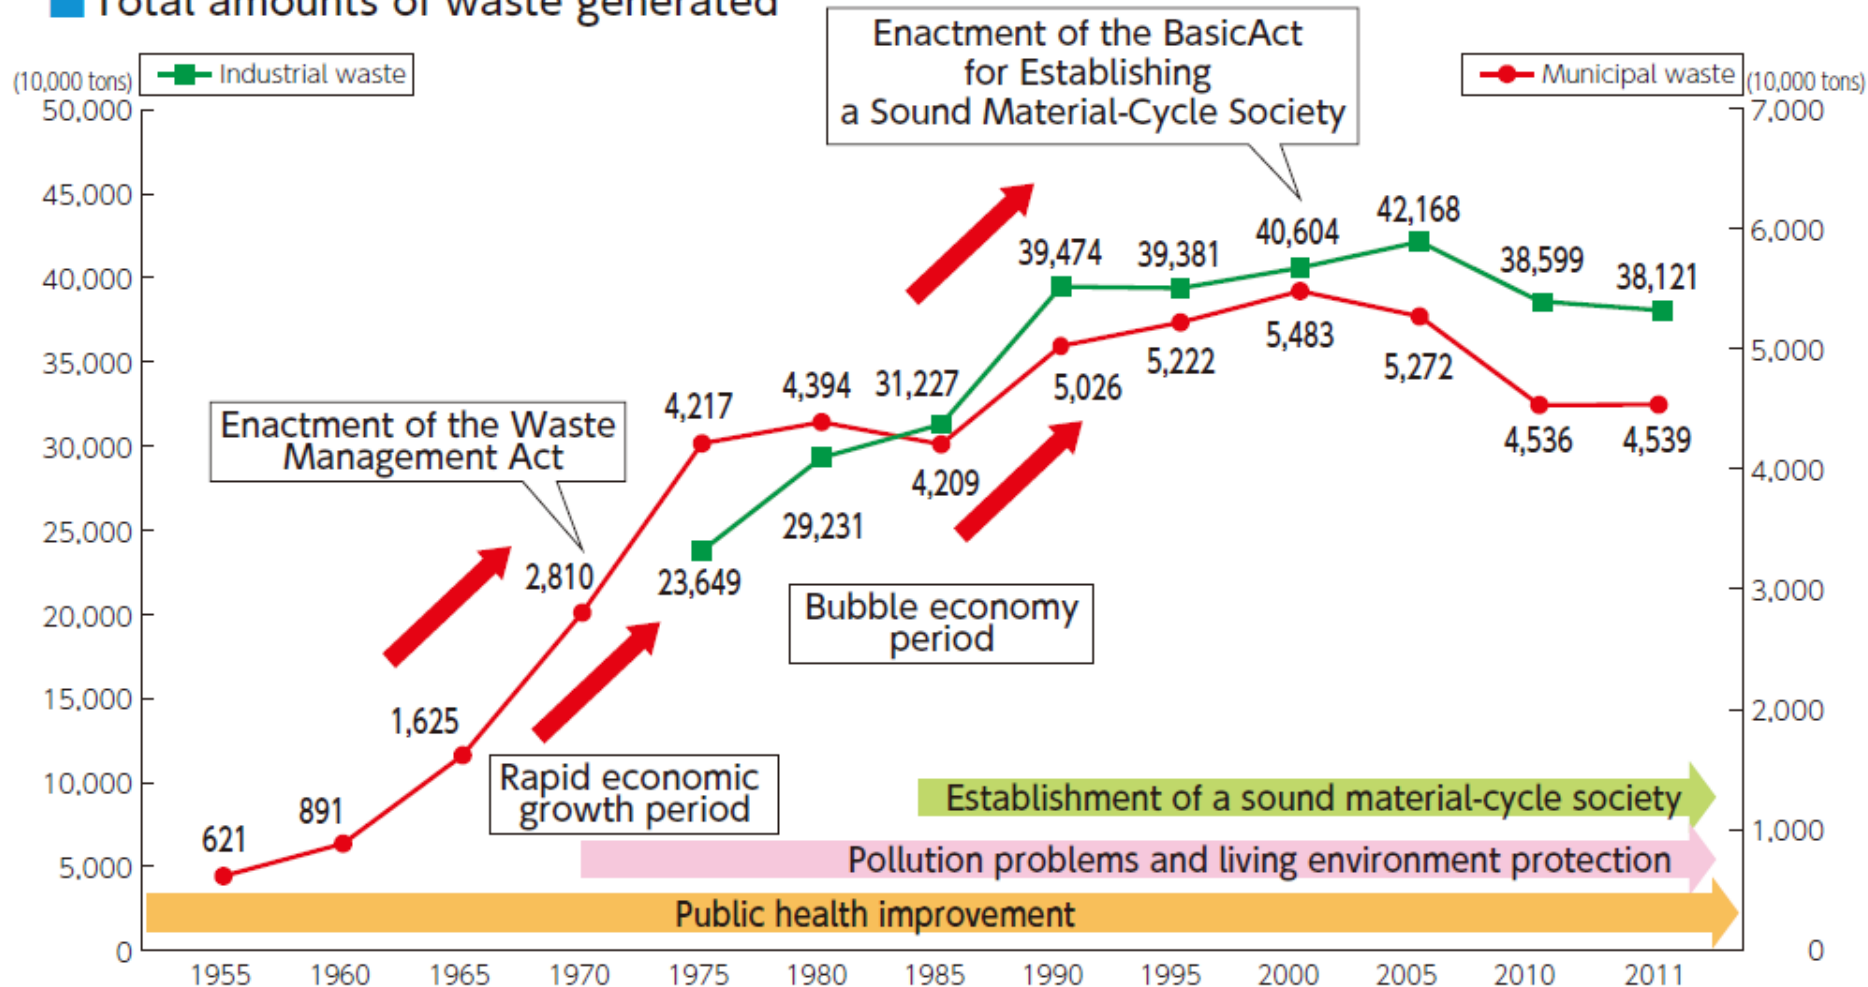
Total amounts of waste generated

(10,000 tons)
Industrial waste
Municipal waste
(10,000 tons)

Enactment of the BasicAct for Establishing a Sound Material-Cycle Society

Enactment of the Waste Management Act

Bubble economy period

Rapid economic growth period

Establishment of a sound material-cycle society
Pollution problems and living environment protection
Public health improvement

50,000
45,000
40,000
35,000
30,000
25,000
20,000
15,000
10,000
5,000
0

7,000
6,000
5,000
4,000
3,000
2,000
1,000
0

621
891
1,625
2,810
4,217
4,394
4,209
5,026
5,222
5,483
5,272
4,536
4,539

23,649
29,231
31,227
39,474
39,381
40,604
42,168
38,599
38,121

1955
1960
1965
1970
1975
1980
1985
1990
1995
2000
2005
2010
2011